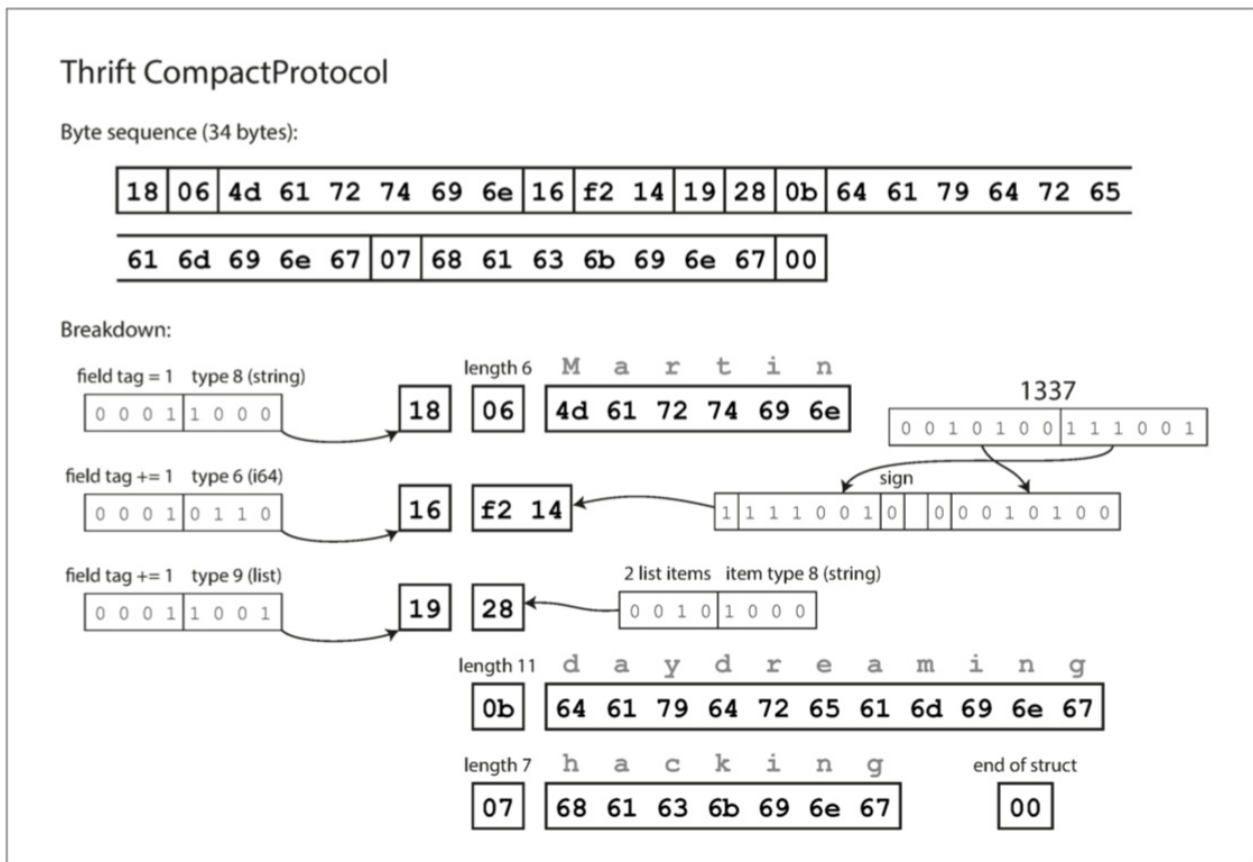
Thrift CompactProtocol

Byte sequence (34 bytes):

| 18 | 06 | 4d 61 72 74 69 6e | 16 | f2 14 | 19 | 28 | 0b | 64 61 79 64 72 65 |
|---|---|---|---|---|---|---|---|---|

| 61 6d 69 6e 67 | 07 | 68 61 63 6b 69 6e 67 | 00 |
|---|---|---|---|

Breakdown:

field tag = 1 type 8 (string)
0 0 0 1 | 1 0 0 0
18

length 6
06
M a r t i n
4d 61 72 74 69 6e

1337
0 0 1 0 1 0 0 | 1 1 1 0 0 1

field tag += 1 type 6 (i64)
0 0 0 1 | 0 1 1 0
16
f2 14

sign
1 | 1 1 1 0 0 1 | 0 | 0 | 0 0 1 0 1 0 0

field tag += 1 type 9 (list)
0 0 0 1 | 1 0 0 1
19
28

2 list items item type 8 (string)
0 0 1 0 | 1 0 0 0

length 11
d a y d r e a m i n g
0b
64 61 79 64 72 65 61 6d 69 6e 67

length 7
h a c k i n g
07
68 61 63 6b 69 6e 67

end of struct
00